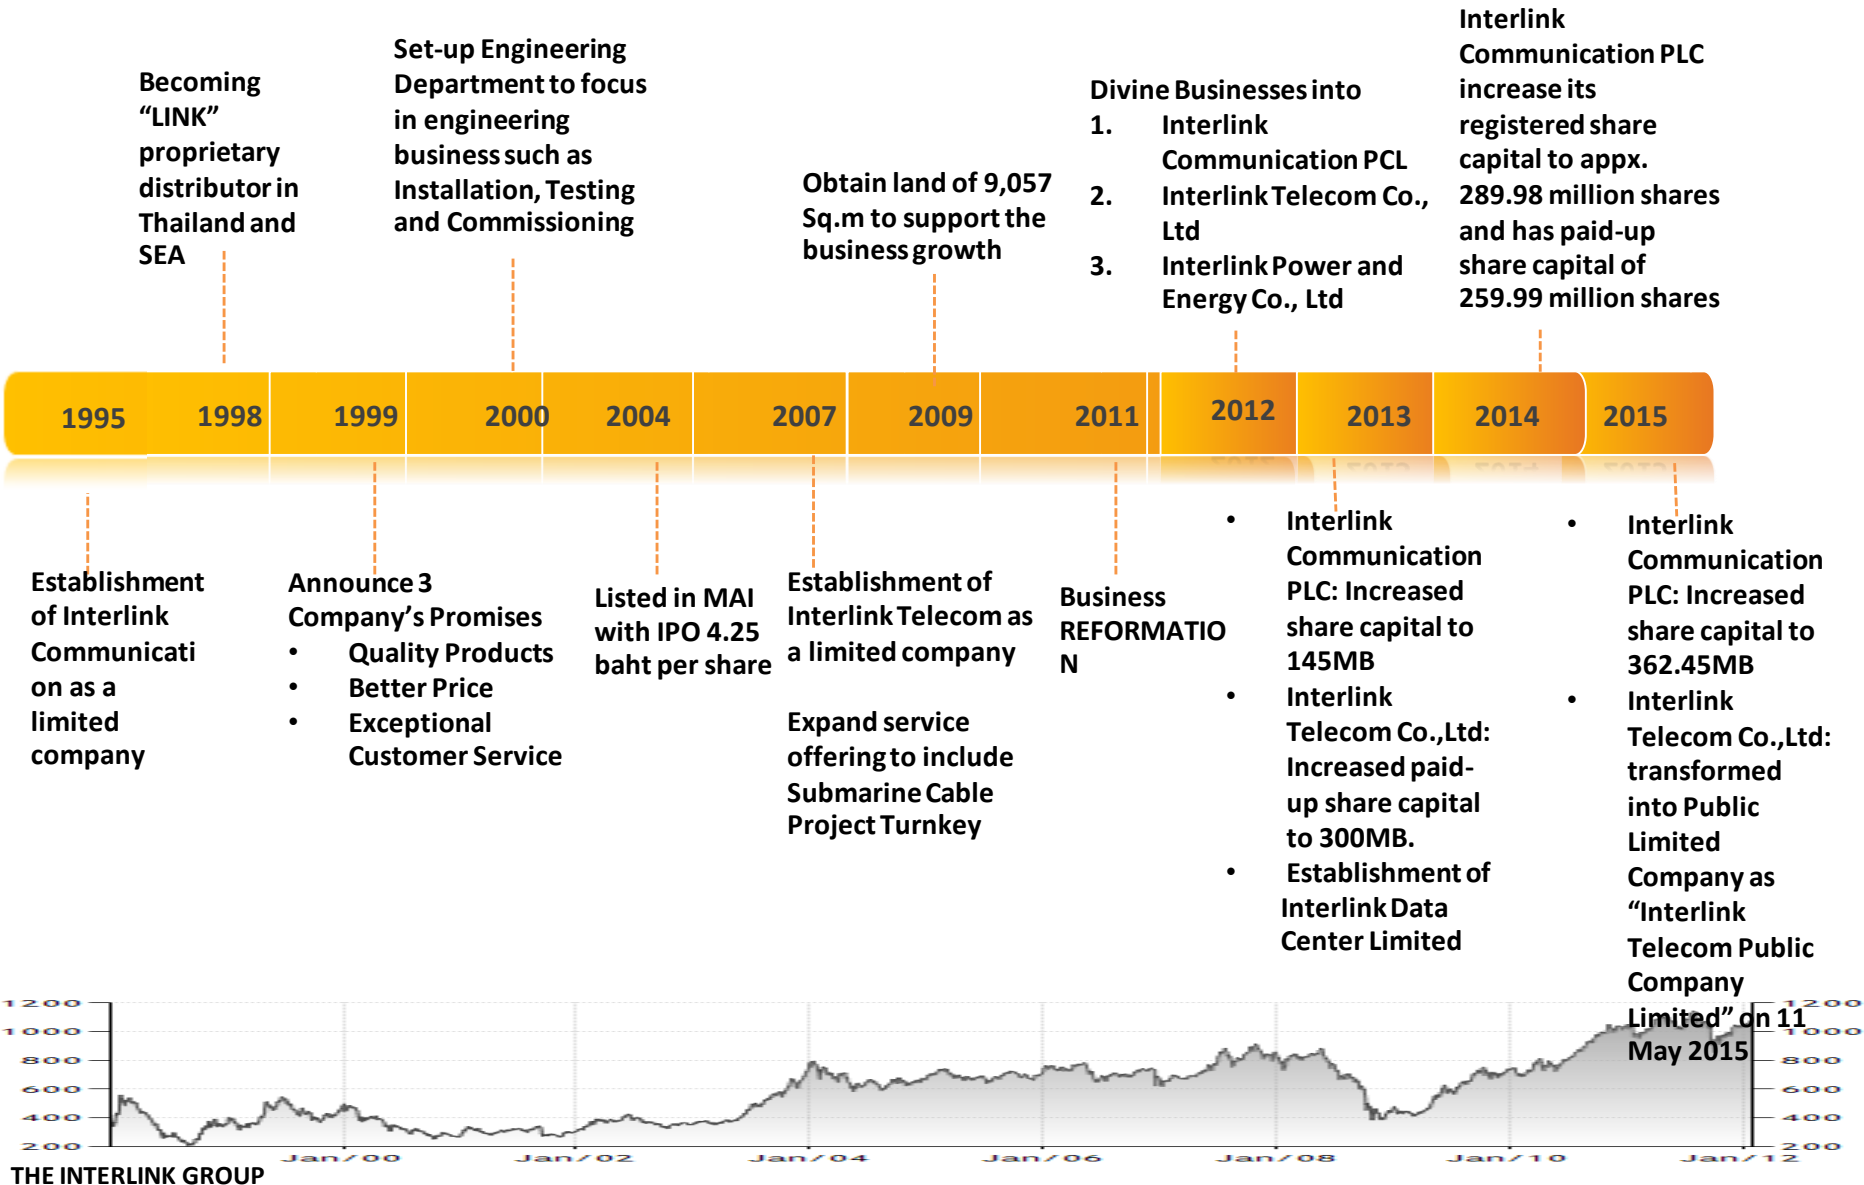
Becoming "LINK" proprietary distributor in Thailand and SEA

Set-up Engineering Department to focus in engineering business such as Installation, Testing and Commissioning

Obtain land of 9,057 Sq.m to support the business growth

Divine Businesses into
1. Interlink Communication PCL
2. Interlink Telecom Co., Ltd
3. Interlink Power and Energy Co., Ltd

Interlink Communication PLC increase its registered share capital to appx. 289.98 million shares and has paid-up share capital of 259.99 million shares

| 1995 | 1998 | 1999 | 2000 | 2004 | 2007 | 2009 | 2011 | 2012 | 2013 | 2014 | 2015 |
|---|---|---|---|---|---|---|---|---|---|---|---|

Establishment of Interlink Communication as a limited company

Announce 3 Company's Promises
• Quality Products
• Better Price
• Exceptional Customer Service

Listed in MAI with IPO 4.25 baht per share

Establishment of Interlink Telecom as a limited company

Expand service offering to include Submarine Cable Project Turnkey

Business REFORMATION

• Interlink Communication PLC: Increased share capital to 145MB
• Interlink Telecom Co.,Ltd: Increased paid-up share capital to 300MB.
• Establishment of Interlink Data Center Limited

• Interlink Communication PLC: Increased share capital to 362.45MB
• Interlink Telecom Co.,Ltd: transformed into Public Limited Company as "Interlink Telecom Public Company Limited" on 11 May 2015

1200
1000
800
600
400
200

Jan/00 Jan/02 Jan/04 Jan/06 Jan/08 Jan/10 Jan/12

THE INTERLINK GROUP